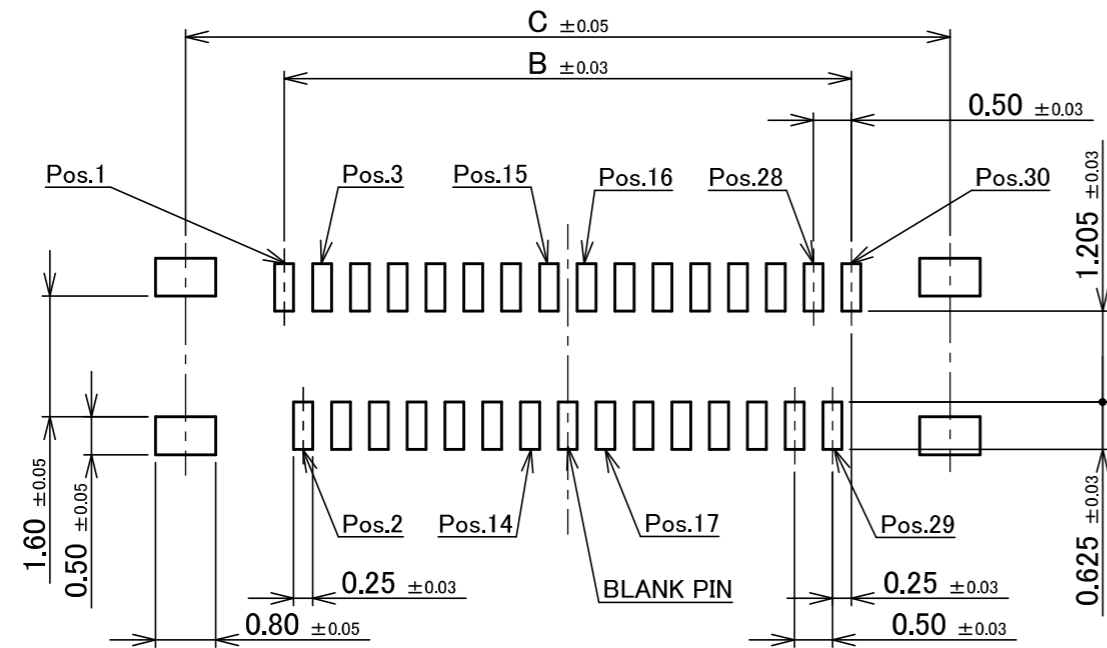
C $\pm0.05$

B $\pm0.03$

0.50 $\pm0.03$

Pos.1

Pos.3

Pos.15

Pos.16

Pos.28

Pos.30

1.205 $\pm0.03$

1.60 $\pm0.05$

0.50 $\pm0.05$

Pos.2

Pos.14

Pos.17

Pos.29

0.625 $\pm0.03$

0.25 $\pm0.03$

BLANK PIN

0.25 $\pm0.03$

0.80 $\pm0.05$

0.50 $\pm0.03$